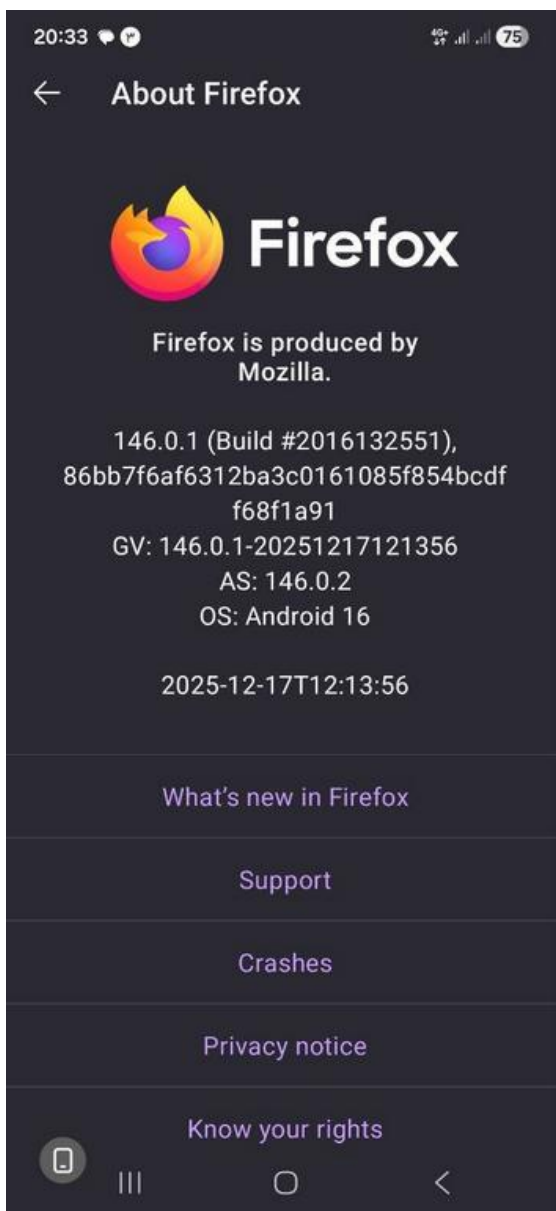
20:33 ۳ 4G+ 75

About Firefox

Firefox

Firefox is produced by Mozilla.

146.0.1 (Build #2016132551), 86bb7f6af6312ba3c0161085f854bcdf f68f1a91
GV: 146.0.1-20251217121356
AS: 146.0.2
OS: Android 16

2025-12-17T12:13:56

What's new in Firefox

Support

Crashes

Privacy notice

Know your rights